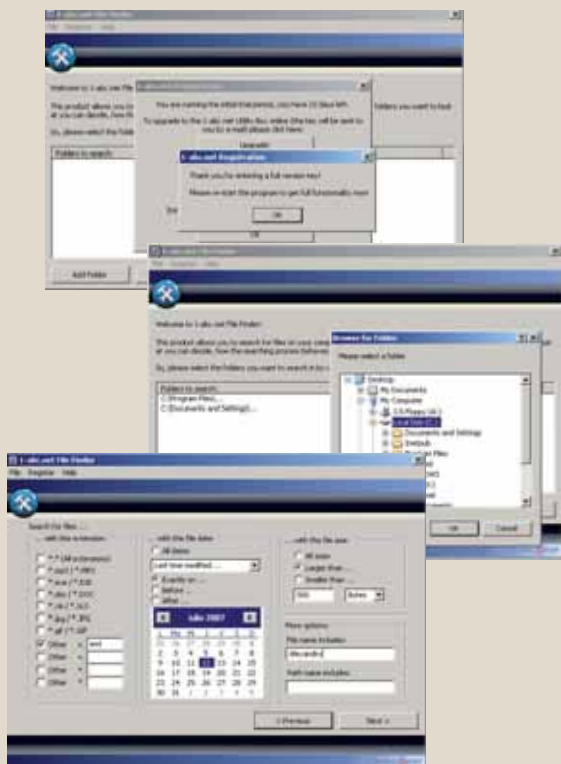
1-abc.net File Finder
File Register Help

Welcome to 1-abc.net File Finder

This product allows you to
at you can decide, how the

So, please select the folder

Folders to search

You are running the initial trial period, you have 15 days left.

To upgrade to the 1-abc.net Utility Box online (the key will be sent to you by e-mail) please click here:

Upgrade!

1-abc.net Registration

Thank you for entering a full version key!

Please re-start the program to get full functionality now!

OK

OK

Add Folder

1-abc.net File Finder
File Register Help

Welcome to 1-abc.net File Finder

This product allows you to search for files on your comp
at you can decide, how the searching process between

So, please select the folders you want to search in to

Folders to search...
C:\Program Files\...
C:\Documents and Settings\...

Browse for Folder

Please select a folder

Desktop
My Documents
My Computer
3.5 Floppy (A:)
Local Disk (C:)
Documents and Settings
Intelpub
Program Files

OK Cancel

1-abc.net File Finder
File Register Help

Search for files ...

...with this extension
*.* (All extensions)
*.mp3 / *.WAV
*.exe / *.EXE
*.doc / *.DOC
*.xls / *.XLS
*.jpg / *.JPG
*.gif / *.GIF
Other: *. text
Other: *.
Other: *.
Other: *.

...with this file date
All dates
Last time modified...
Exactly on ...
Before ...
After

Julio 2007

| L | Ma | Mi | J | V | S | D |
|---|---|---|---|---|---|---|
| 25 | 26 | 27 | 28 | 29 | 30 | 1 |
| 2 | 3 | 4 | 5 | 6 | 7 | 8 |
| 9 | 10 | 11 | 12 | 13 | 14 | 15 |
| 16 | 17 | 18 | 19 | 20 | 21 | 22 |
| 23 | 24 | 25 | 26 | 27 | 28 | 29 |
| 30 | 31 | 1 | 2 | 3 | 4 | 5 |

...with this file size
All sizes
Larger than ...
Smaller than ...
500 Bytes

More options
File name includes:
file-cards
Path name includes:

< Previous Next >